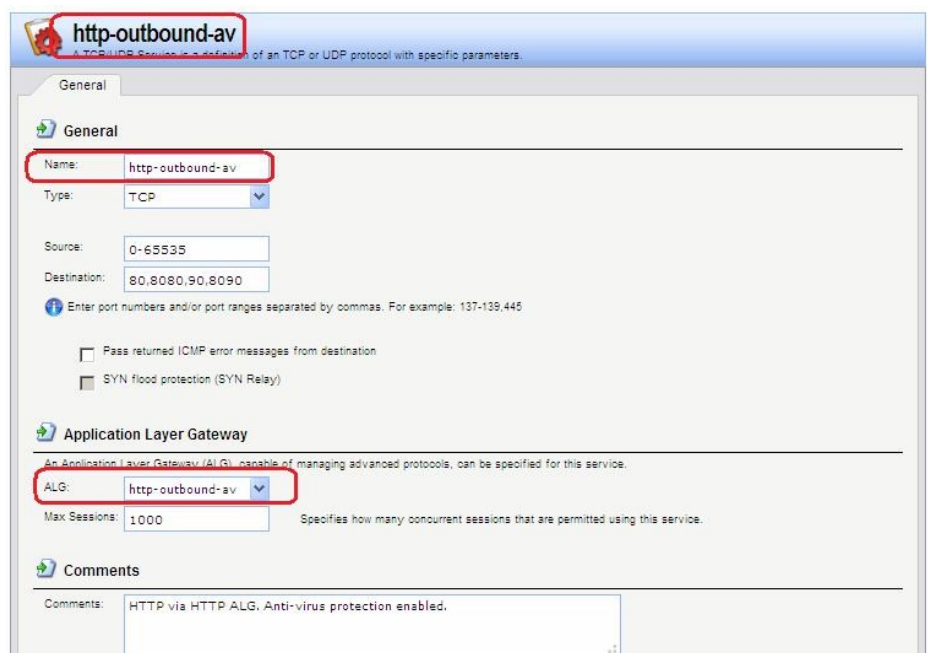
http-outbound-av

A TCP/UDP Service is a definition of an TCP or UDP protocol with specific parameters.

General

General

Name: http-outbound-av

Type: TCP

Source: 0-65535

Destination: 80,8080,90,8090

Enter port numbers and/or port ranges separated by commas. For example: 137-139,445

Pass returned ICMP error messages from destination

SYN flood protection (SYN Relay)

Application Layer Gateway

An Application Layer Gateway (ALG), capable of managing advanced protocols, can be specified for this service.

ALG: http-outbound-av

Max Sessions: 1000

Specifies how many concurrent sessions that are permitted using this service.

Comments

Comments: HTTP via HTTP ALG. Anti-virus protection enabled.